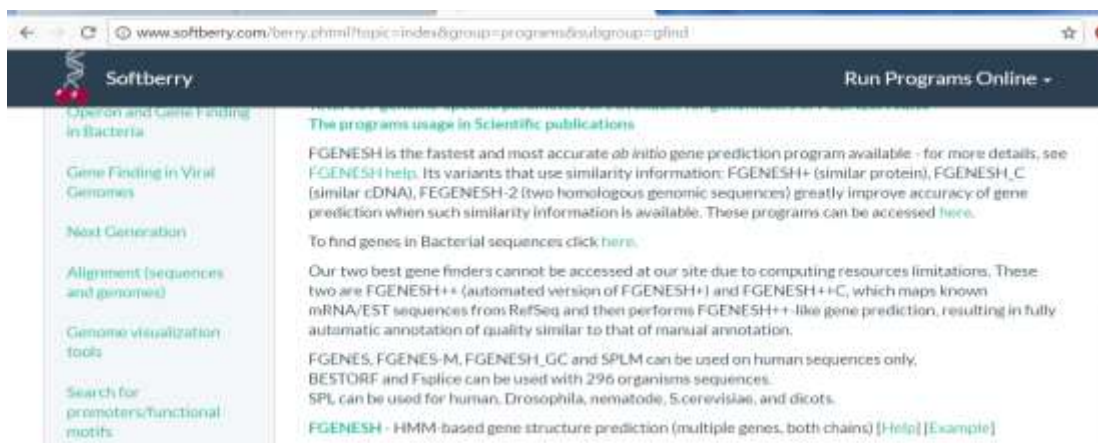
www.softberry.com/berry.phtml?topic=index&group=programs&subgroup=gfind

Softberry

Run Programs Online

Operon and Gene Finding in Bacteria

Gene Finding in Viral Genomes

Next Generation

Alignment (sequences and genomes)

Genome visualization tools

Search for promoters/functional motifs

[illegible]
The programs usage in Scientific publications

FGENESH is the fastest and most accurate *ab initio* gene prediction program available - for more details, see FGENESH help. Its variants that use similarity information: FGENESH+ (similar protein), FGENESH_C (similar cDNA), FEGENESH-2 (two homologous genomic sequences) greatly improve accuracy of gene prediction when such similarity information is available. These programs can be accessed here.

To find genes in Bacterial sequences click here.

Our two best gene finders cannot be accessed at our site due to computing resources limitations. These two are FGENESH++ (automated version of FGENESH+) and FGENESH++C, which maps known mRNA/EST sequences from RefSeq and then performs FGENESH++-like gene prediction, resulting in fully automatic annotation of quality similar to that of manual annotation.

FGENES, FGENES-M, FGENESH_GC and SPLM can be used on human sequences only.
BESTORF and Fsplice can be used with 296 organisms sequences.
SPL can be used for human, Drosophila, nematode, S.cerevisiae, and dicots.

FGENESH - HMM-based gene structure prediction (multiple genes, both chains) [Help] [Example]